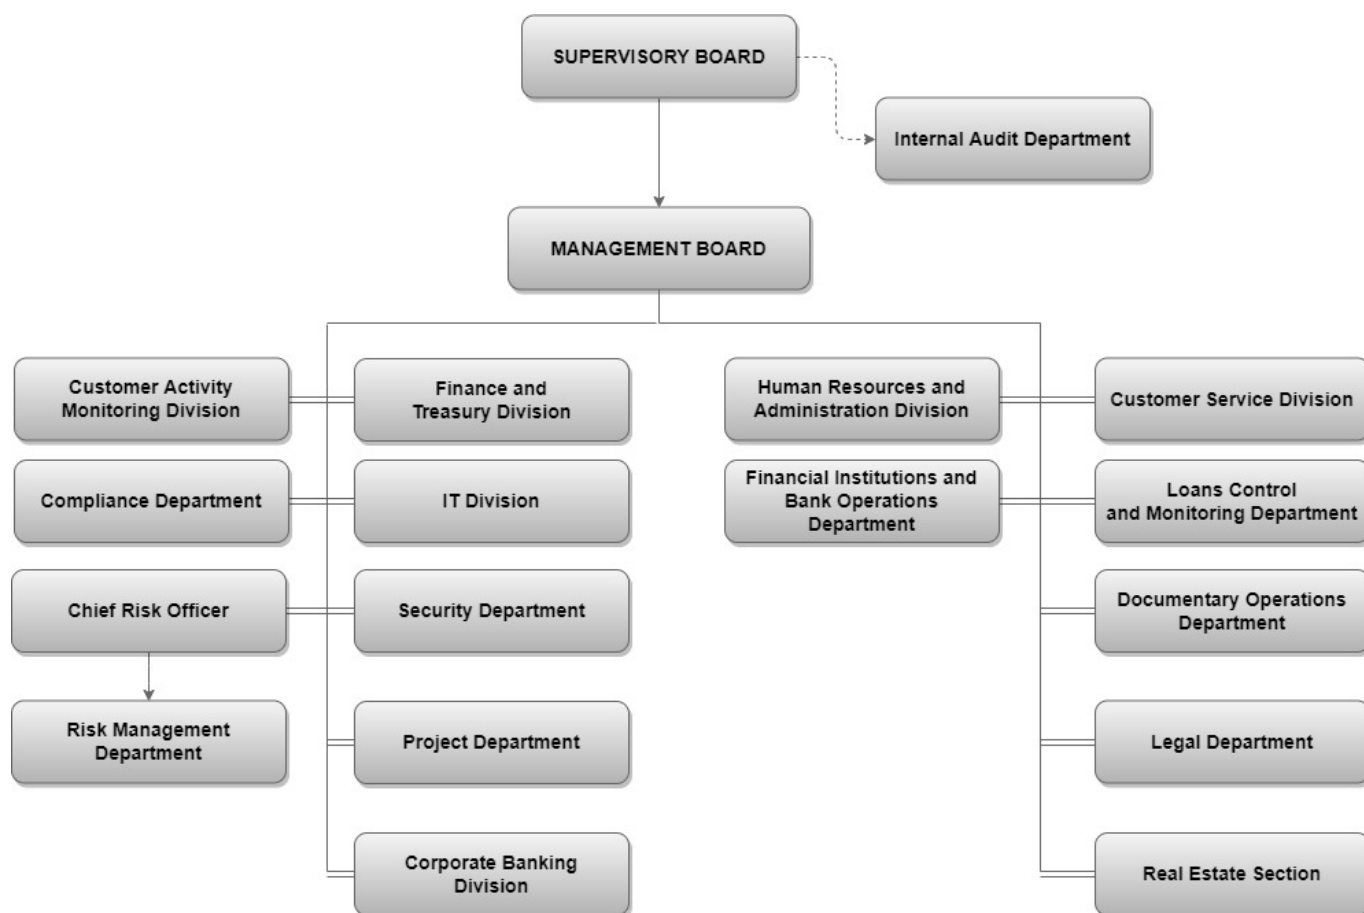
SUPERVISORY BOARD

Internal Audit Department

MANAGEMENT BOARD

Customer Activity Monitoring Division

Finance and Treasury Division

Compliance Department

IT Division

Chief Risk Officer

Security Department

Risk Management Department

Project Department

Corporate Banking Division

Human Resources and Administration Division

Customer Service Division

Financial Institutions and Bank Operations Department

Loans Control and Monitoring Department

Documentary Operations Department

Legal Department

Real Estate Section